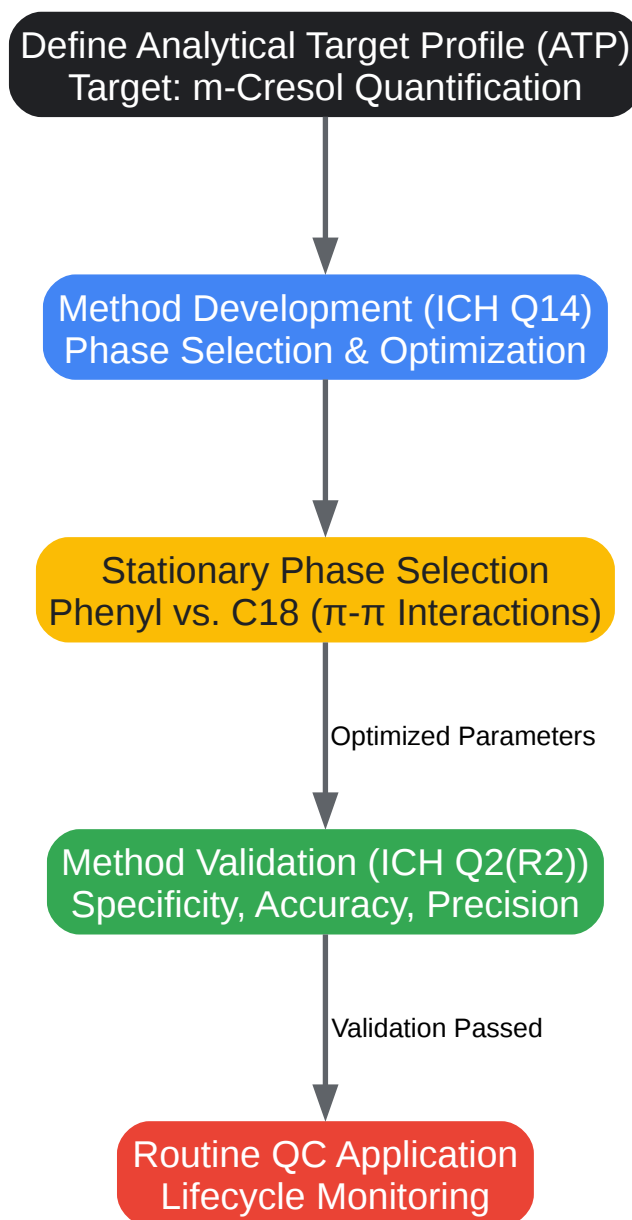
Define Analytical Target Profile (ATP)
Target: m-Cresol Quantification

Method Development (ICH Q14)
Phase Selection & Optimization

Stationary Phase Selection
Phenyl vs. C18 (π-π Interactions)

Optimized Parameters

Method Validation (ICH Q2(R2))
Specificity, Accuracy, Precision

Validation Passed

Routine QC Application
Lifecycle Monitoring